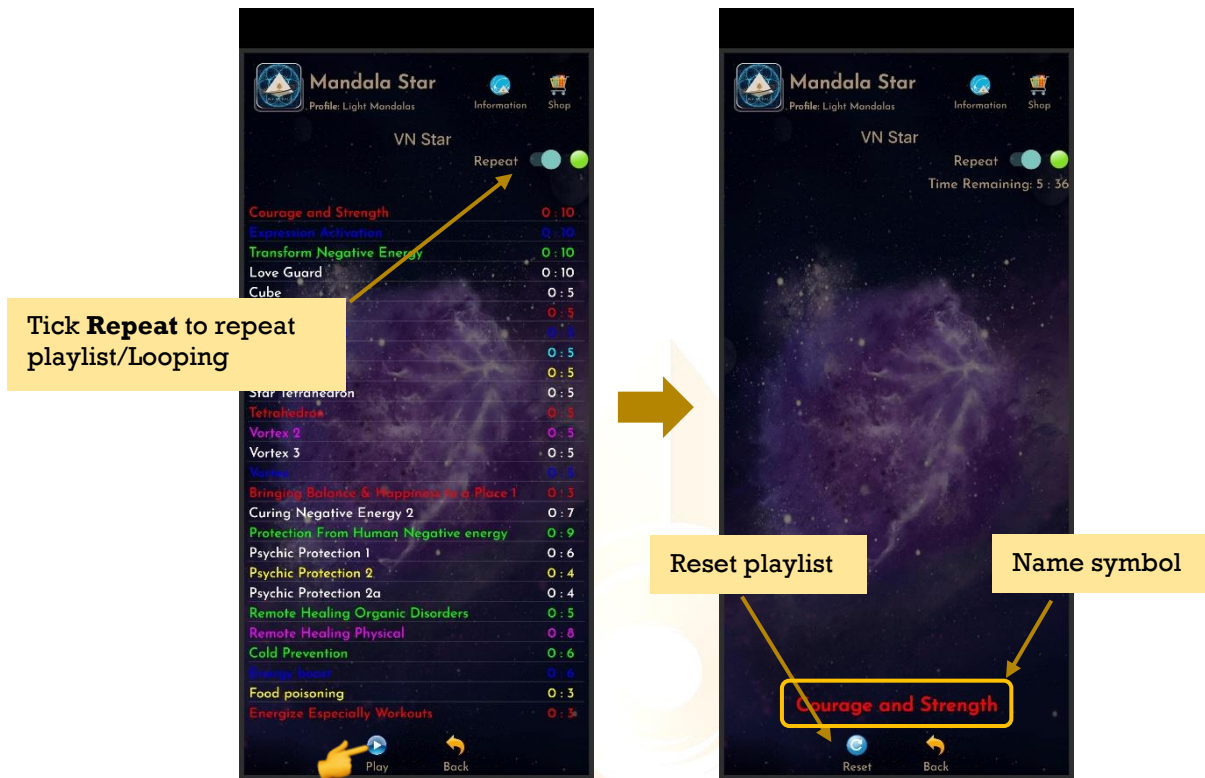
Mandala Star
Profile: Light Mandalas
Information
Shop

VN Star
Repeat

| | |
|---|---|
| Courage and Strength | 0 : 10 |
| Expression Activation | 0 : 10 |
| Transform Negative Energy | 0 : 10 |
| Love Guard | 0 : 10 |
| Cube | 0 : 5 |
| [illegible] | 0 : 5 |
| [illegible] | 0 : 5 |
| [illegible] | 0 : 5 |
| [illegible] | 0 : 5 |
| Star Tetrahedron | 0 : 5 |
| Tetrahedron | 0 : 5 |
| Vortex 2 | 0 : 5 |
| Vortex 3 | 0 : 5 |
| Vortex | 0 : 5 |
| Bringing Balance & Happiness to a Place 1 | 0 : 3 |
| Curing Negative Energy 2 | 0 : 7 |
| Protection From Human Negative energy | 0 : 9 |
| Psychic Protection 1 | 0 : 6 |
| Psychic Protection 2 | 0 : 4 |
| Psychic Protection 2a | 0 : 4 |
| Remote Healing Organic Disorders | 0 : 5 |
| Remote Healing Physical | 0 : 8 |
| Cold Prevention | 0 : 6 |
| Energy boost | 0 : 6 |
| Food poisoning | 0 : 3 |
| Energize Especially Workouts | 0 : 3 |

Play
Back

Tick **Repeat** to repeat playlist/Looping

Mandala Star
Profile: Light Mandalas
Information
Shop

VN Star
Repeat
Time Remaining: 5 : 36

Reset playlist

Name symbol

Courage and Strength

Reset
Back